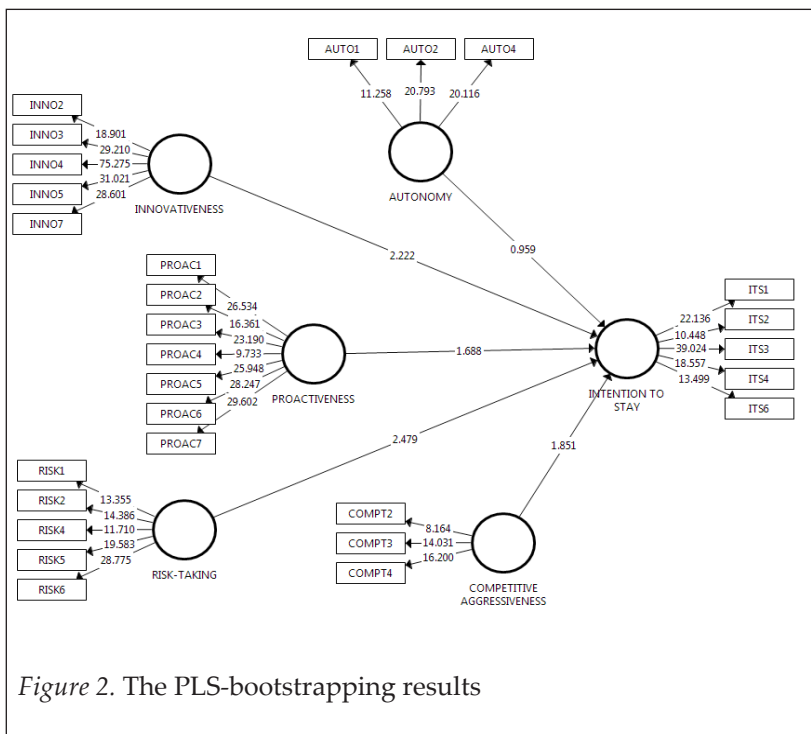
AUTO1
AUTO2
AUTO4
11.258
20.793
20.116
AUTONOMY

INNO2
INNO3
INNO4
INNO5
INNO7
18.901
29.210
75.275
31.021
28.601
INNOVATIVENESS

2.222
0.959

PROAC1
PROAC2
PROAC3
PROAC4
PROAC5
PROAC6
PROAC7
26.534
16.361
23.190
9.733
25.948
28.247
29.602
PROACTIVENESS

1.688

ITS1
ITS2
ITS3
ITS4
ITS6
22.136
10.448
39.024
18.557
13.499
INTENTION TO STAY

2.479
1.851

RISK1
RISK2
RISK4
RISK5
RISK6
13.355
14.386
11.710
19.583
28.775
RISK-TAKING

COMPT2
COMPT3
COMPT4
8.164
14.031
16.200
COMPETITIVE AGGRESSIVENESS

*Figure 2.* The PLS-bootstrapping results